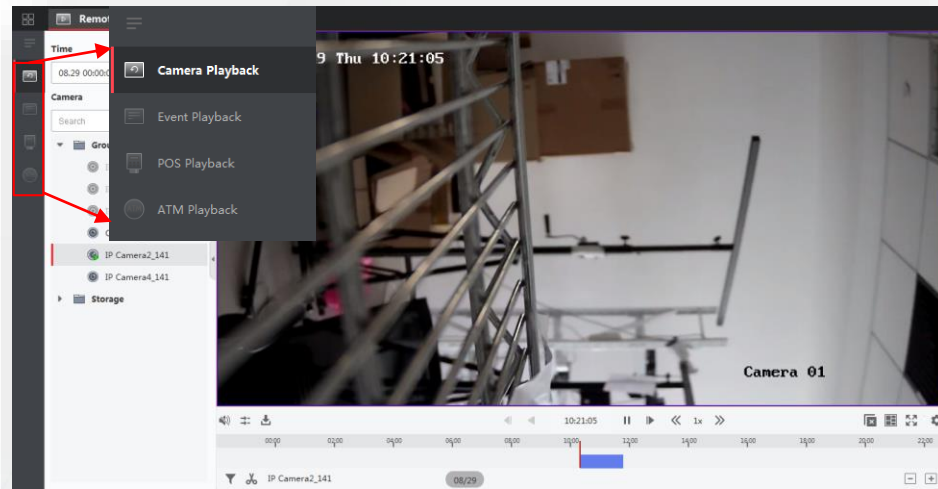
Remot
Time
08.29 00:00:0
Camera
Search
Grou
IP Camera2_141
IP Camera4_141
Storage
Camera Playback
Event Playback
POS Playback
ATM Playback
9 Thu 10:21:05
Camera 01
10:21:05
1x
00:00
02:00
04:00
06:00
08:00
10:00
12:00
14:00
16:00
18:00
20:00
22:00
IP Camera2_141
08/29